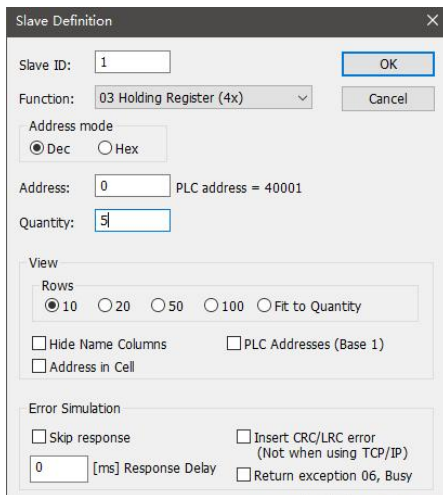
Slave Definition

Slave ID: 1

OK

Function: 03 Holding Register (4x)

Cancel

Address mode
Dec Hex

Address: 0 PLC address = 40001

Quantity: 5

View

Rows
10 20 50 100 Fit to Quantity

Hide Name Columns
PLC Addresses (Base 1)
Address in Cell

Error Simulation

Skip response
Insert CRC/LRC error (Not when using TCP/IP)
0 [ms] Response Delay
Return exception 06, Busy